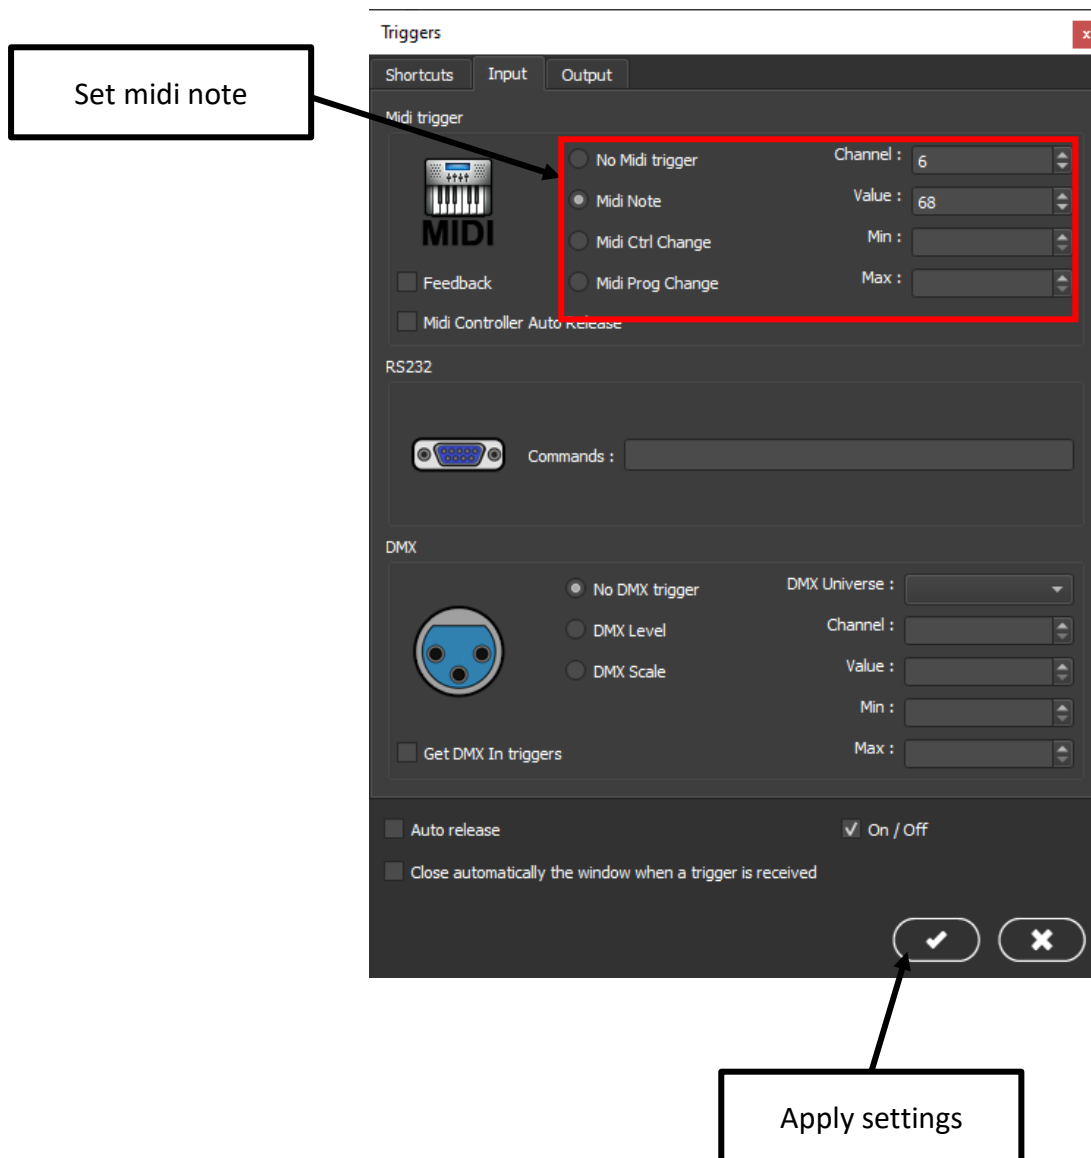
Triggers

Set midi note

Shortcuts | Input | Output

Midi trigger

MIDI

No Midi trigger
Midi Note
Midi Ctrl Change
Midi Prog Change

Channel : 6
Value : 68
Min :
Max :

Feedback

Midi Controller Auto Release

RS232

Commands :

DMX

No DMX trigger
DMX Level
DMX Scale

DMX Universe :
Channel :
Value :
Min :
Max :

Get DMX In triggers

Auto release

On / Off

Close automatically the window when a trigger is received

Apply settings